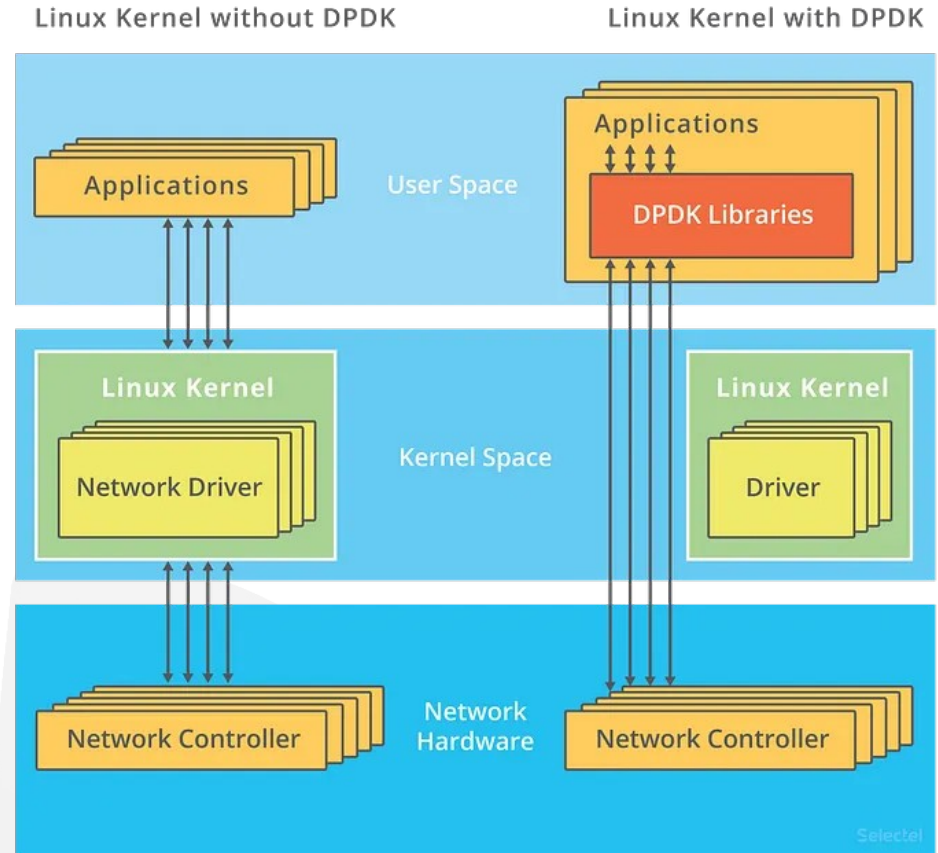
Linux Kernel without DPDK

Linux Kernel with DPDK

Applications

User Space

Applications

DPDK Libraries

Linux Kernel

Network Driver

Kernel Space

Linux Kernel

Driver

Network Controller

Network Hardware

Network Controller

Selectel